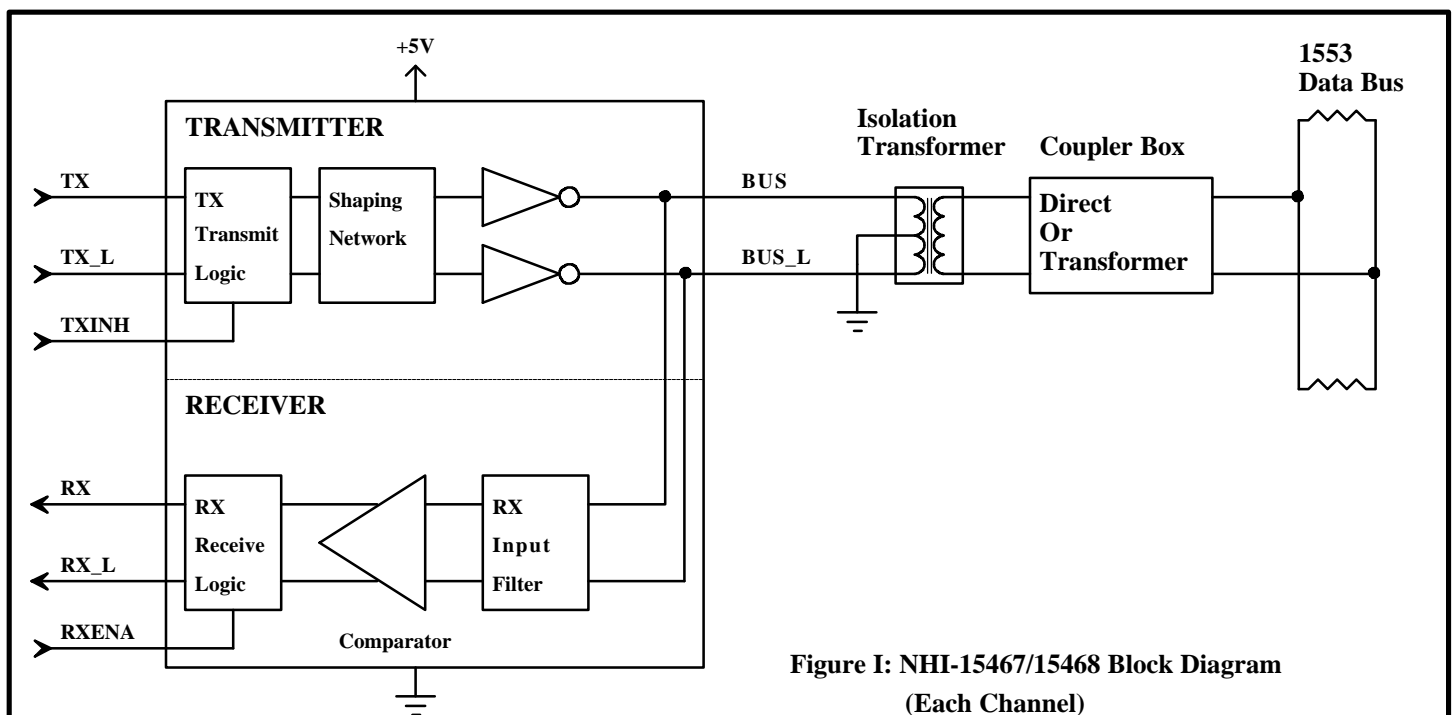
+5V

1553
Data Bus

TRANSMITTER

Isolation
Transformer

Coupler Box

TX

TX
Transmit
Logic

Shaping
Network

BUS

Direct
Or
Transformer

TX_L

BUS_L

TXINH

RECEIVER

RX

RX
Receive
Logic

RX
Input
Filter

RX_L

RXENA

Comparator

Figure I: NHI-15467/15468 Block Diagram
(Each Channel)